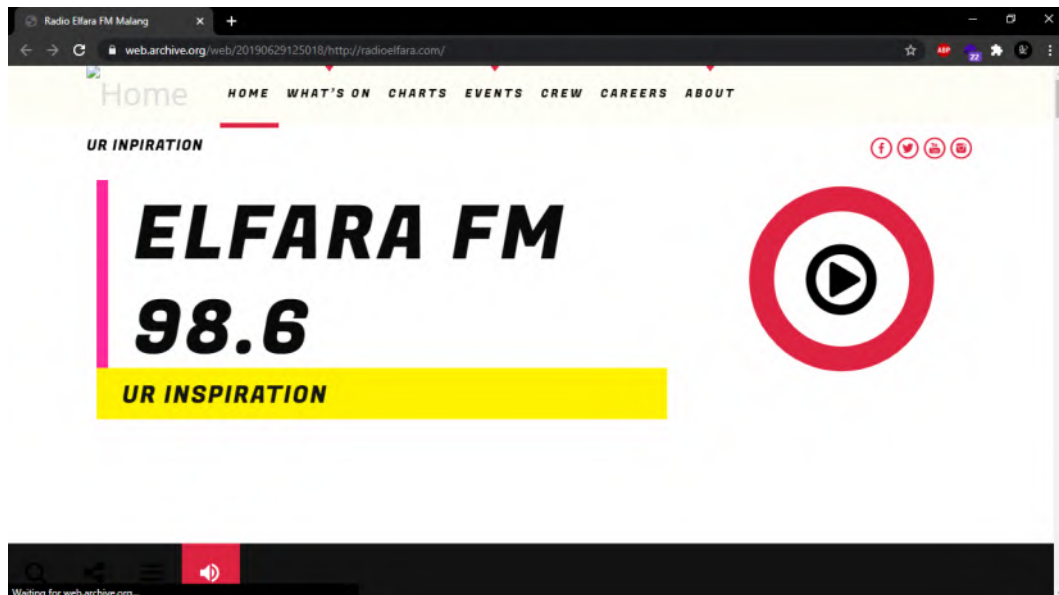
Radio Elfara FM Malang

web.archive.org/web/20190629125018/http://radioelfara.com/

ABP 22

Home

HOME WHAT'S ON CHARTS EVENTS CREW CAREERS ABOUT

UR INPIRATION

ELFARA FM
98.6

UR INSPIRATION

Waiting for web.archive.org...